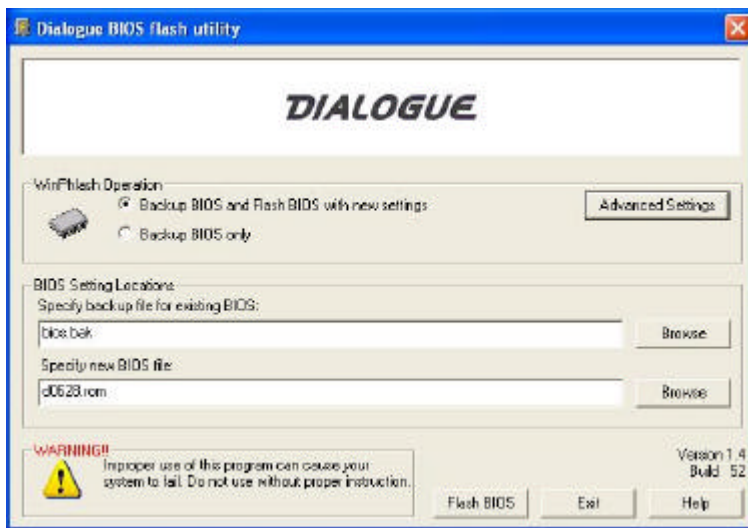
Dialogue BIOS flash utility

DIALOGUE

WinPhlash Operation

Backup BIOS and Flash BIOS with new settings

Backup BIOS only

Advanced Settings

BIOS Setting Locations

Specify backup file for existing BIOS:

bios.bak

Browse

Specify new BIOS file:

d0628.rom

Browse

WARNING!!

Improper use of this program can cause your system to fail. Do not use without proper instruction.

Version 1.4
Build 52

Flash BIOS

Exit

Help